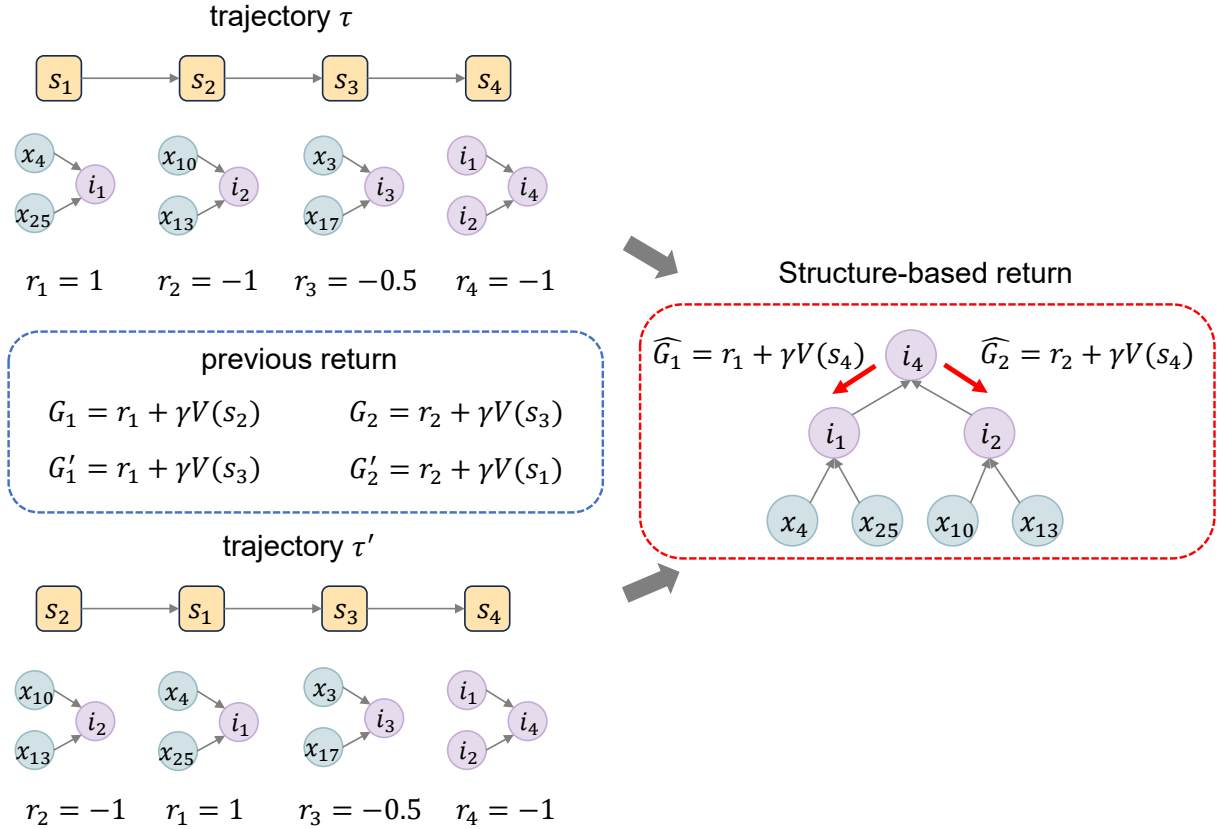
trajectory $\tau$

$s_1$ $s_2$ $s_3$ $s_4$

$x_4$ $x_{25}$ $i_1$ $x_{10}$ $x_{13}$ $i_2$ $x_3$ $x_{17}$ $i_3$ $i_1$ $i_2$ $i_4$

$r_1 = 1$ $r_2 = -1$ $r_3 = -0.5$ $r_4 = -1$

previous return

$G_1 = r_1 + \gamma V(s_2)$ $G_2 = r_2 + \gamma V(s_3)$

$G_1' = r_1 + \gamma V(s_3)$ $G_2' = r_2 + \gamma V(s_1)$

trajectory $\tau'$

$s_2$ $s_1$ $s_3$ $s_4$

$x_{10}$ $x_{13}$ $i_2$ $x_4$ $x_{25}$ $i_1$ $x_3$ $x_{17}$ $i_3$ $i_1$ $i_2$ $i_4$

$r_2 = -1$ $r_1 = 1$ $r_3 = -0.5$ $r_4 = -1$

Structure-based return

$\widehat{G_1} = r_1 + \gamma V(s_4)$ $i_4$ $\widehat{G_2} = r_2 + \gamma V(s_4)$

$i_1$ $i_2$

$x_4$ $x_{25}$ $x_{10}$ $x_{13}$